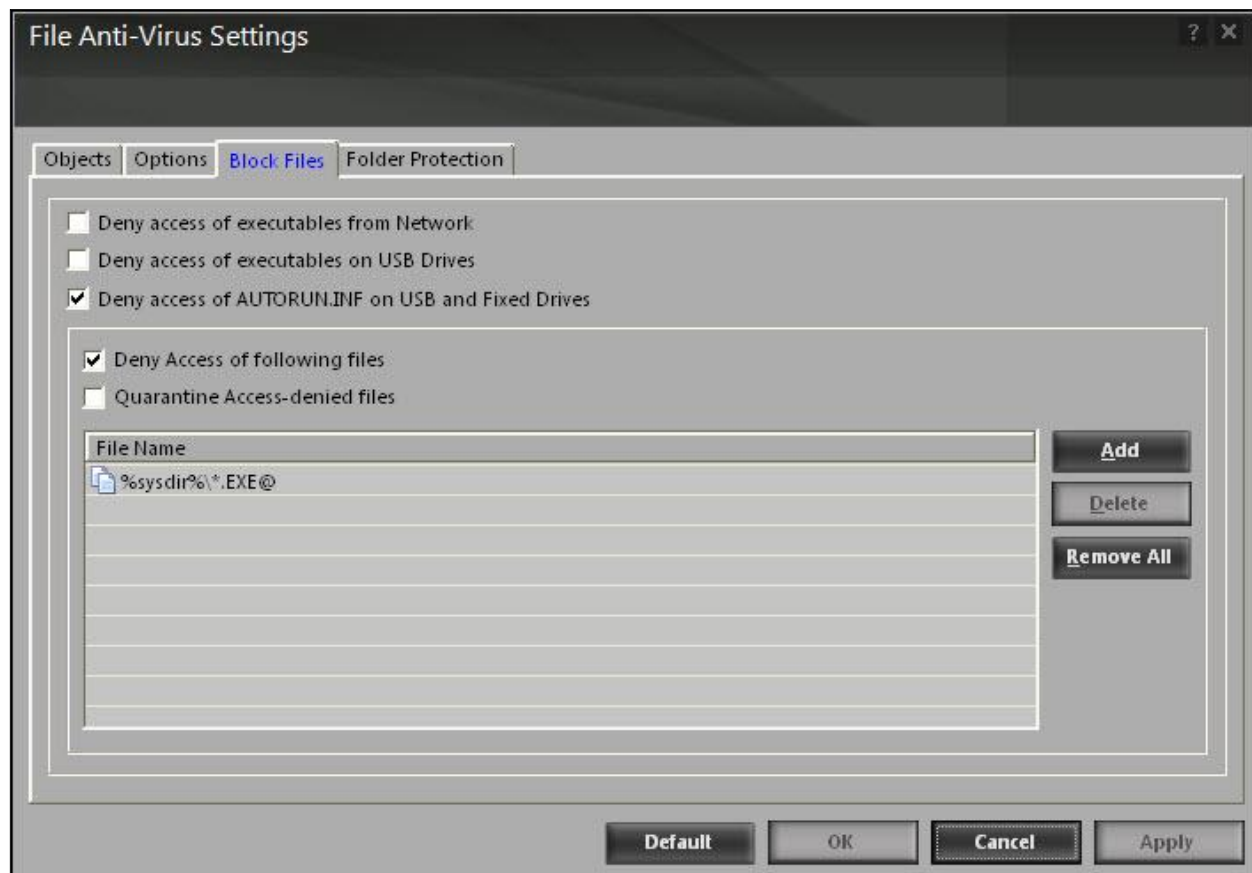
File Anti-Virus Settings

? ×

Objects Options Block Files Folder Protection

Deny access of executables from Network

Deny access of executables on USB Drives

Deny access of AUTORUN.INF on USB and Fixed Drives

Deny Access of following files

Quarantine Access-denied files

| File Name |
|---|
| %sysdir%\*.EXE@ |

Add

Delete

Remove All

Default OK Cancel Apply